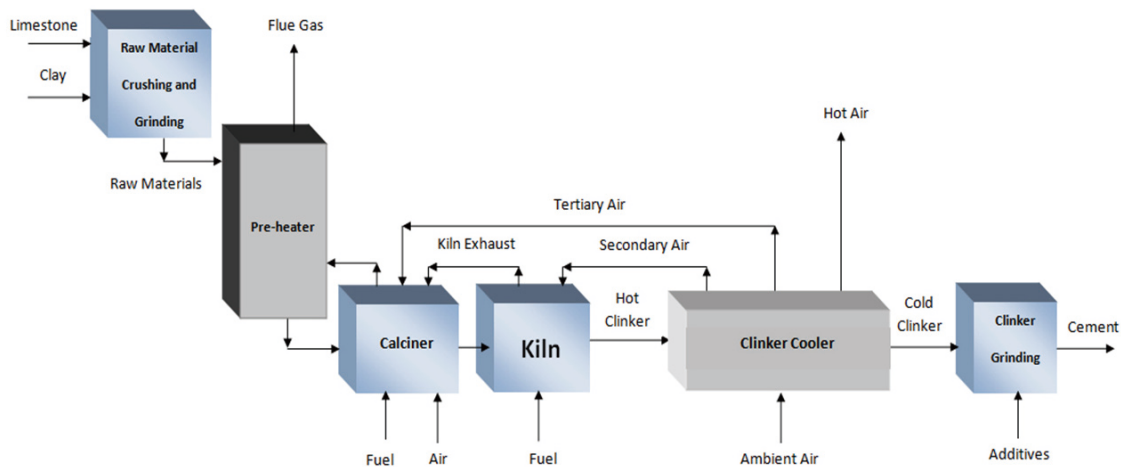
Limestone
Clay
Raw Material Crushing and Grinding
Flue Gas
Raw Materials
Pre-heater
Hot Air
Tertiary Air
Kiln Exhaust
Secondary Air
Calciner
Kiln
Hot Clinker
Clinker Cooler
Cold Clinker
Clinker Grinding
Cement
Fuel
Air
Fuel
Ambient Air
Additives